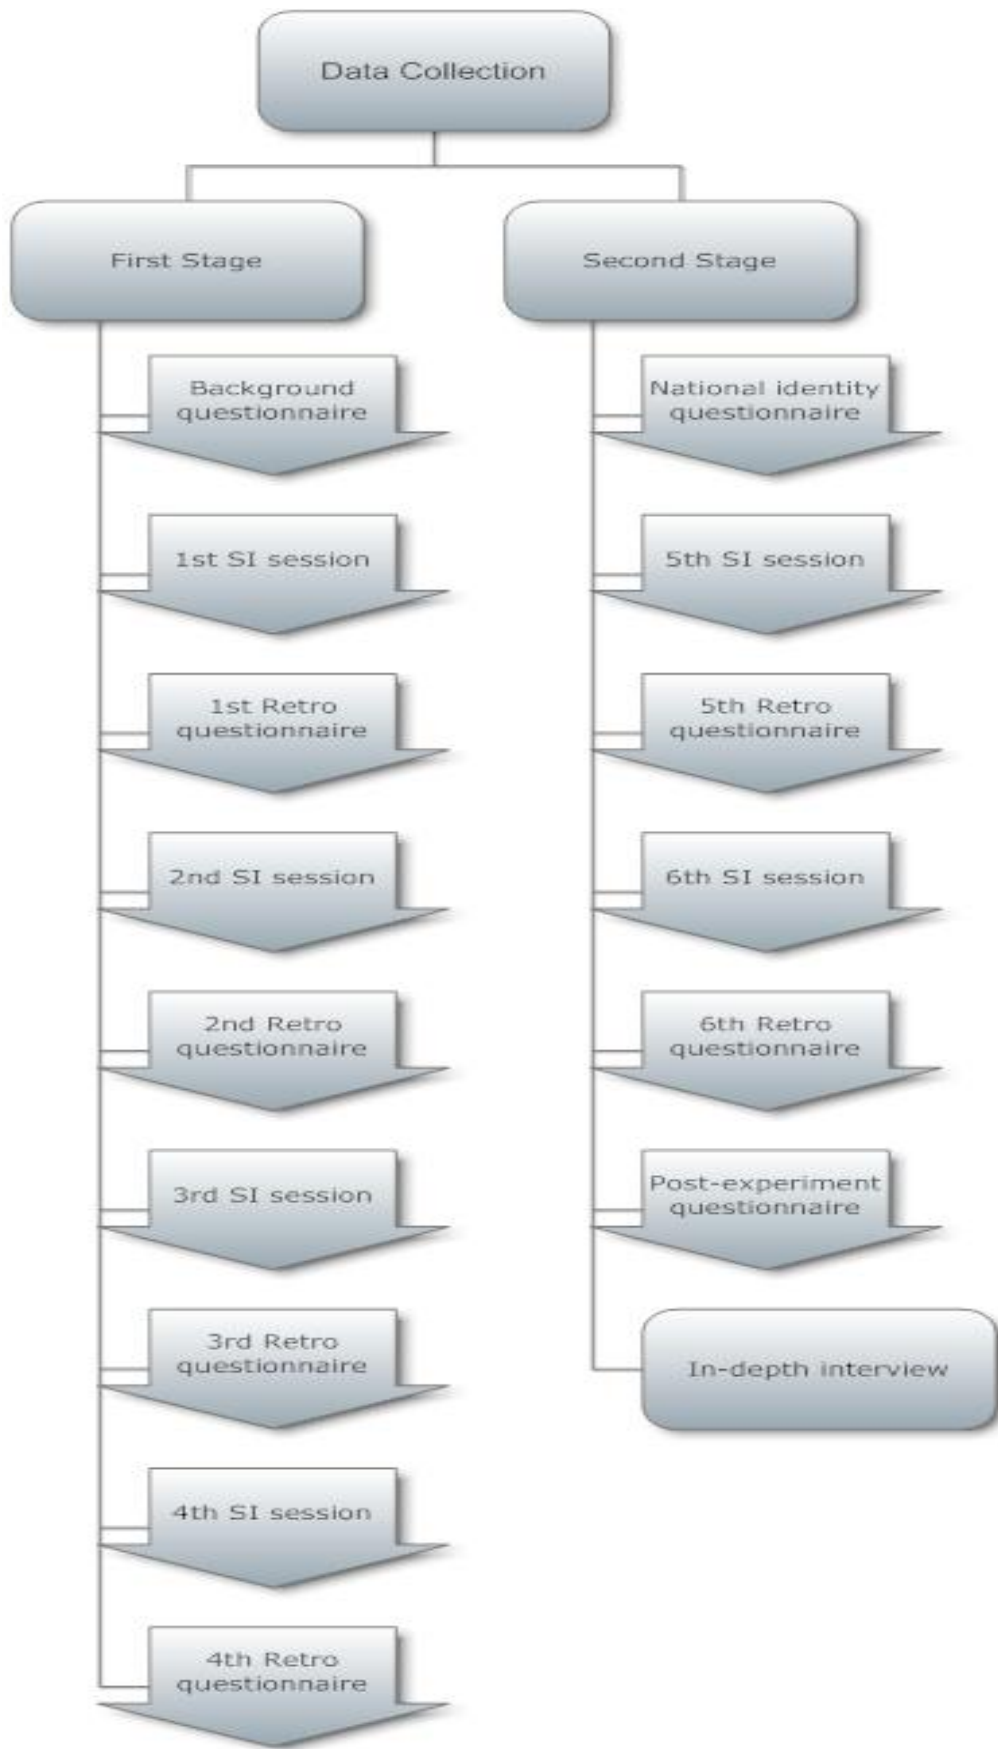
Data Collection

First Stage

Background questionnaire

1st SI session

1st Retro questionnaire

2nd SI session

2nd Retro questionnaire

3rd SI session

3rd Retro questionnaire

4th SI session

4th Retro questionnaire

Second Stage

National identity questionnaire

5th SI session

5th Retro questionnaire

6th SI session

6th Retro questionnaire

Post-experiment questionnaire

In-depth interview